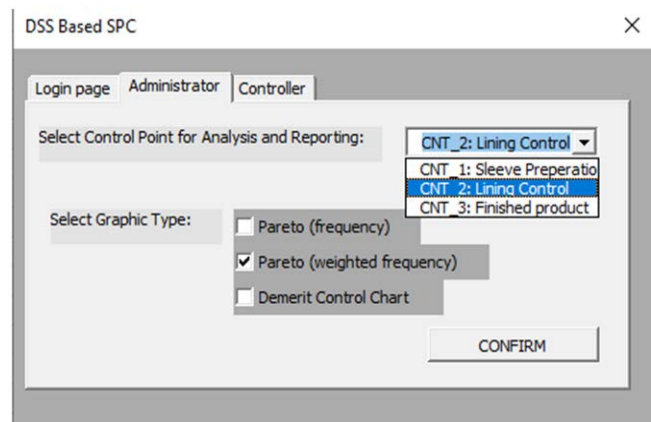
DSS Based SPC

×

Login page
Administrator
Controller

Select Control Point for Analysis and Reporting:

CNT_2: Lining Control

CNT_1: Sleeve Preperatio
CNT_2: Lining Control
CNT_3: Finished product

Select Graphic Type:

Pareto (frequency)

Pareto (weighted frequency)

Demerit Control Chart

CONFIRM